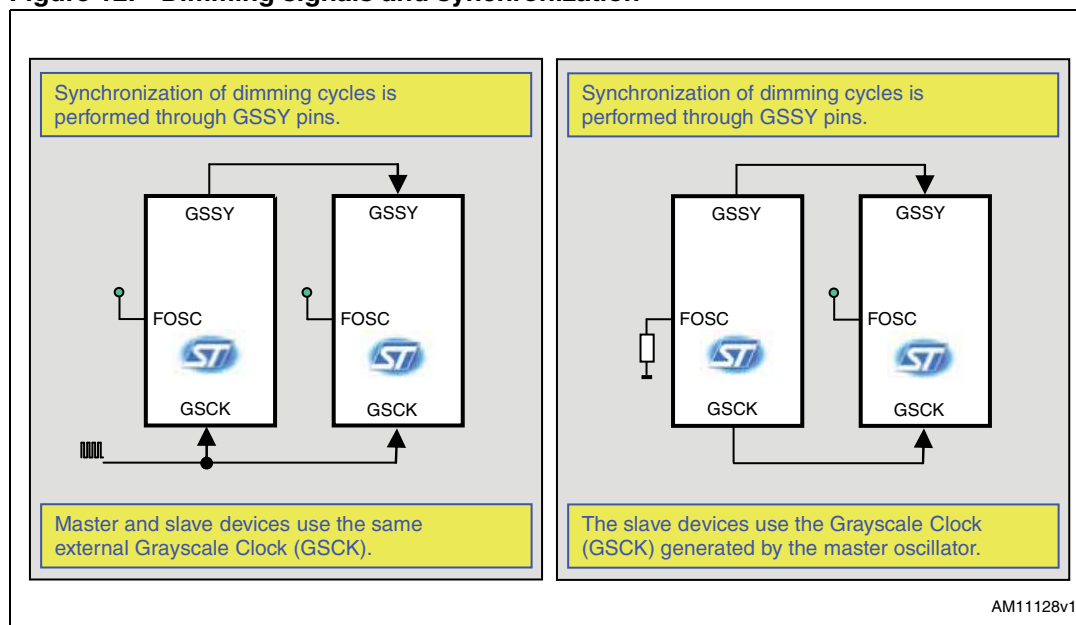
Synchronization of dimming cycles is performed through GSSY pins.

GSSY
FOSC
GSCK

GSSY
FOSC
GSCK

Master and slave devices use the same external Grayscale Clock (GSCK).

Synchronization of dimming cycles is performed through GSSY pins.

GSSY
FOSC
GSCK

GSSY
FOSC
GSCK

The slave devices use the Grayscale Clock (GSCK) generated by the master oscillator.

AM11128v1